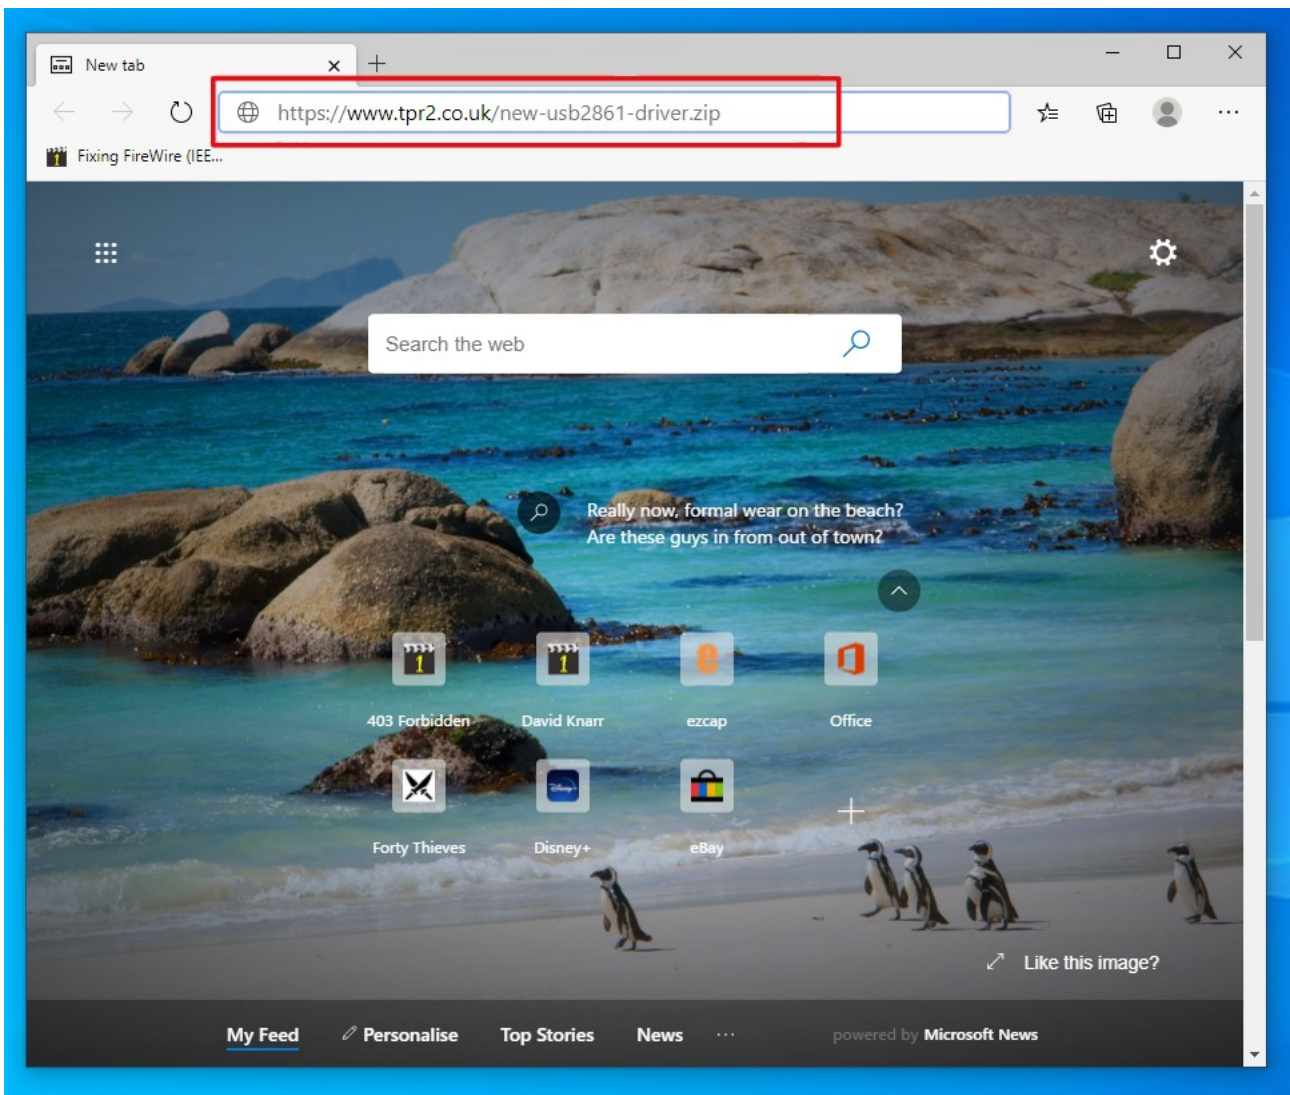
New tab

https://www.tpr2.co.uk/new-usb2861-driver.zip

Fixing FireWire (IEE...

Search the web

Really now, formal wear on the beach? Are these guys in from out of town?

403 Forbidden
David Knarr
ezcap
Office
Forty Thieves
Disney+
eBay

Like this image?

My Feed
Personalise
Top Stories
News
...
powered by Microsoft News